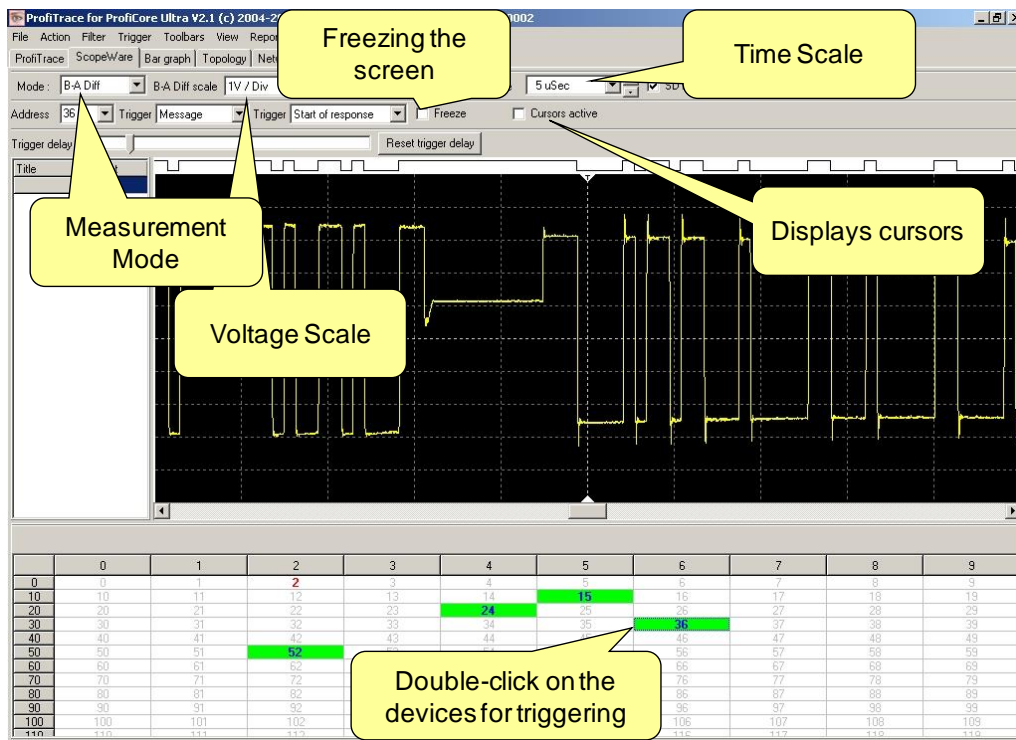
ProfiTrace for ProfiCore Ultra V2.1 (c) 2004-2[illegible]002

File Action Filter Trigger Toolbars View Repo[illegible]

ProfiTrace ScopeWare Bar graph Topology Net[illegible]

Freezing the screen

Time Scale

Mode : B-A Diff B-A Diff scale 1V / Div 5 uSec SD

Address 36 Trigger Message Trigger Start of response Freeze Cursors active

Trigger delay Reset trigger delay

Title

Measurement Mode

Displays cursors

Voltage Scale

Double-click on the devices for triggering

|  | 0 | 1 | 2 | 3 | 4 | 5 | 6 | 7 | 8 | 9 |
|---|---|---|---|---|---|---|---|---|---|---|
| 0 | 0 | 1 | 2 | 3 | 4 | 5 | 6 | 7 | 8 | 9 |
| 10 | 10 | 11 | 12 | 13 | 14 | 15 | 16 | 17 | 18 | 19 |
| 20 | 20 | 21 | 22 | 23 | 24 | 25 | 26 | 27 | 28 | 29 |
| 30 | 30 | 31 | 32 | 33 | 34 | 35 | 36 | 37 | 38 | 39 |
| 40 | 40 | 41 | 42 | 43 | 44 | 45 | 46 | 47 | 48 | 49 |
| 50 | 50 | 51 | 52 | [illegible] | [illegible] | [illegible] | 56 | 57 | 58 | 59 |
| 60 | 60 | 61 | 62 | | | | 66 | 67 | 68 | 69 |
| 70 | 70 | 71 | 72 | | | | 76 | 77 | 78 | 79 |
| 80 | 80 | 81 | 82 | | | | 86 | 87 | 88 | 89 |
| 90 | 90 | 91 | 92 | | | | 96 | 97 | 98 | 99 |
| 100 | 100 | 101 | 102 | | | | 106 | 107 | 108 | 109 |
| 110 | 110 | 111 | 112 | | | | 116 | 117 | 118 | 119 |